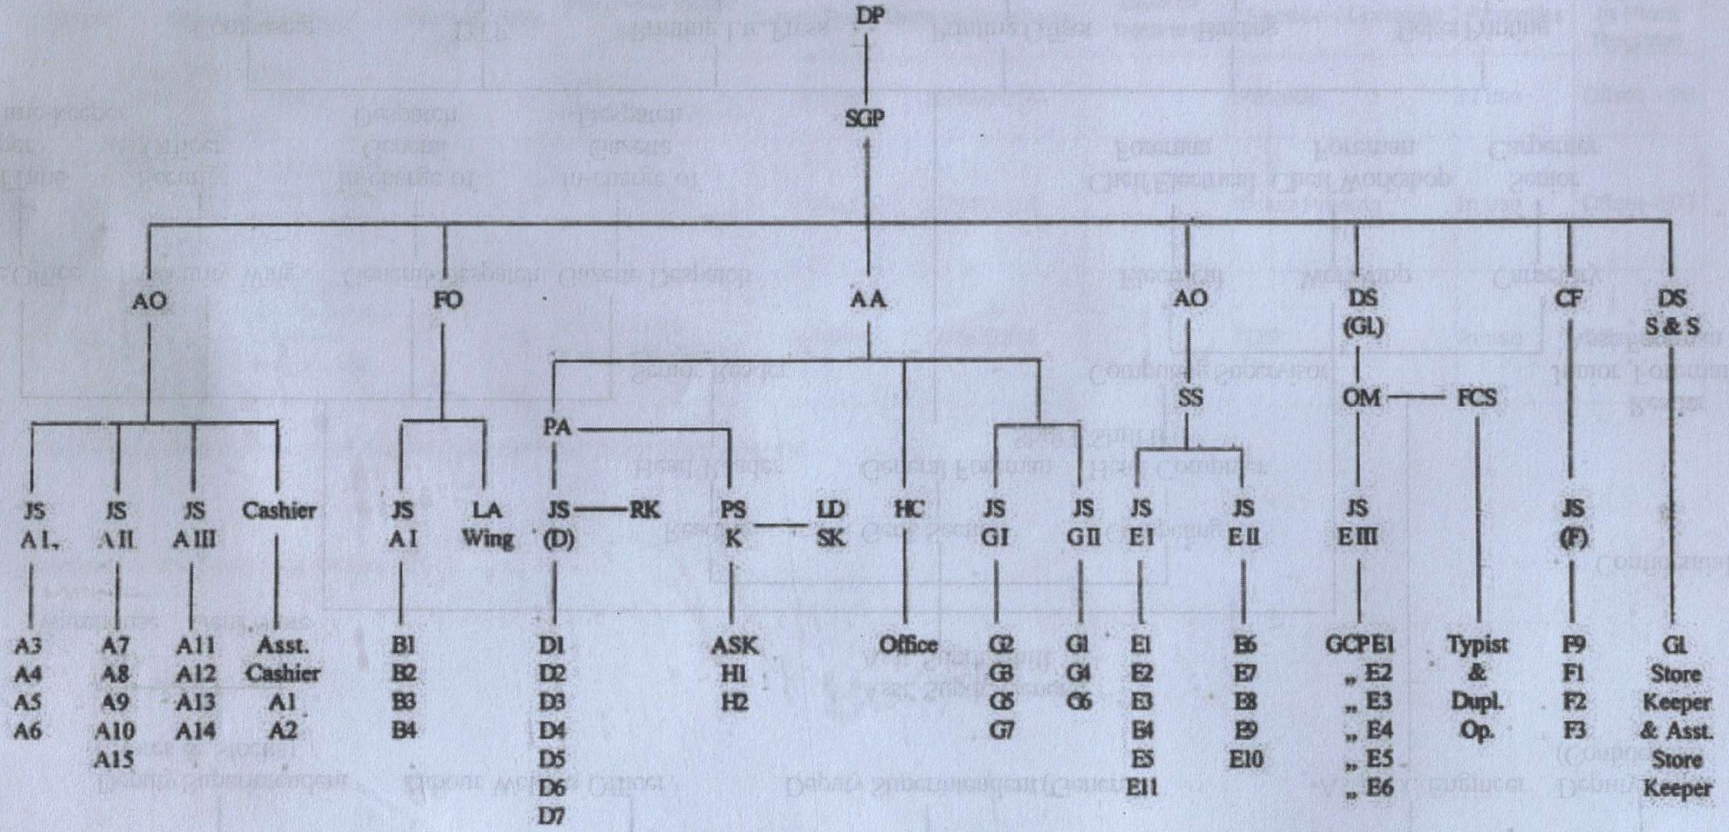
DP

SGP

AO

FO

AA

AO

DS (GL)

CF

DS S & S

JS A I

JS A II

JS A III

Cashier

A3 A4 A5 A6

A7 A8 A9 A10 A15

A11 A12 A13 A14

Asst. Cashier A1 A2

JS A I

LA Wing

B1 B2 B3 B4

PA

JS (D)

RK

PS K

LD SK

HC

D1 D2 D3 D4 D5 D6 D7

ASK H1 H2

Office

JS G I

JS G II

G2 G3 G5 G7

G1 G4 G6

SS

JS E I

JS E II

E1 E2 E3 E4 E5 E11

E6 E7 E8 E9 E10

OM

FCS

JS E III

GCP E1 „ E2 „ E3 „ E4 „ E5 „ E6

Typist & Dupl. Op.

JS (F)

F9 F1 F2 F3

GL Store Keeper & Asst. Store Keeper